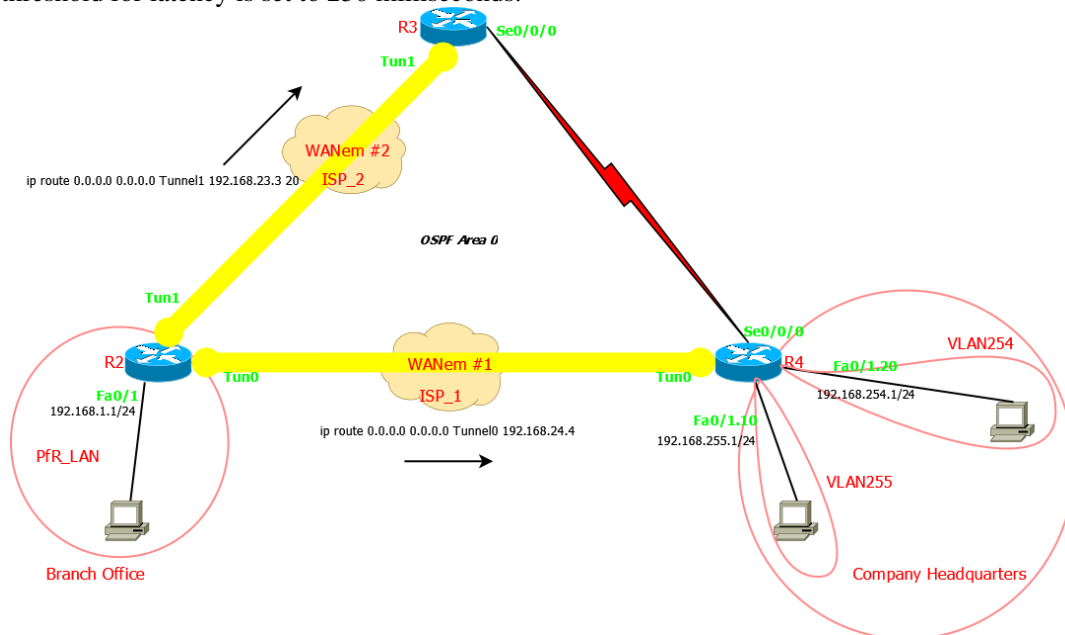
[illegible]

R3
Se0/0/0
Tun1
WANem #2
ISP_2
ip route 0.0.0.0 0.0.0.0 Tunnel1 192.168.23.3 20
OSPF Area 0
Tun1
R2
Fa0/1
192.168.1.1/24
PfR_LAN
Branch Office
Tun0
WANem #1
ISP_1
ip route 0.0.0.0 0.0.0.0 Tunnel0 192.168.24.4
Tun0
Se0/0/0
R4
Fa0/1.20
VLAN254
192.168.254.1/24
Fa0/1.10
192.168.255.1/24
VLAN255
Company Headquarters